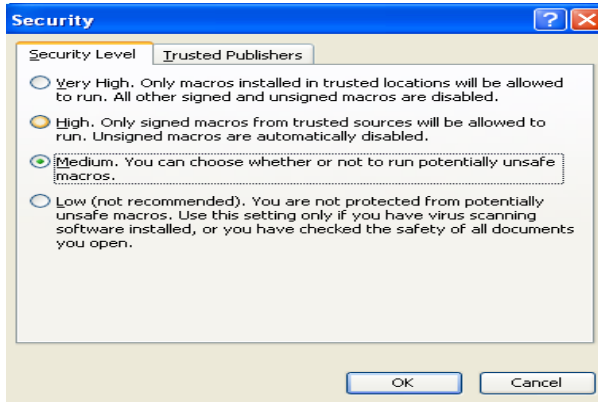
Security

Security Level | Trusted Publishers

Very High. Only macros installed in trusted locations will be allowed to run. All other signed and unsigned macros are disabled.

High. Only signed macros from trusted sources will be allowed to run. Unsigned macros are automatically disabled.

Medium. You can choose whether or not to run potentially unsafe macros.

Low (not recommended). You are not protected from potentially unsafe macros. Use this setting only if you have virus scanning software installed, or you have checked the safety of all documents you open.

OK Cancel